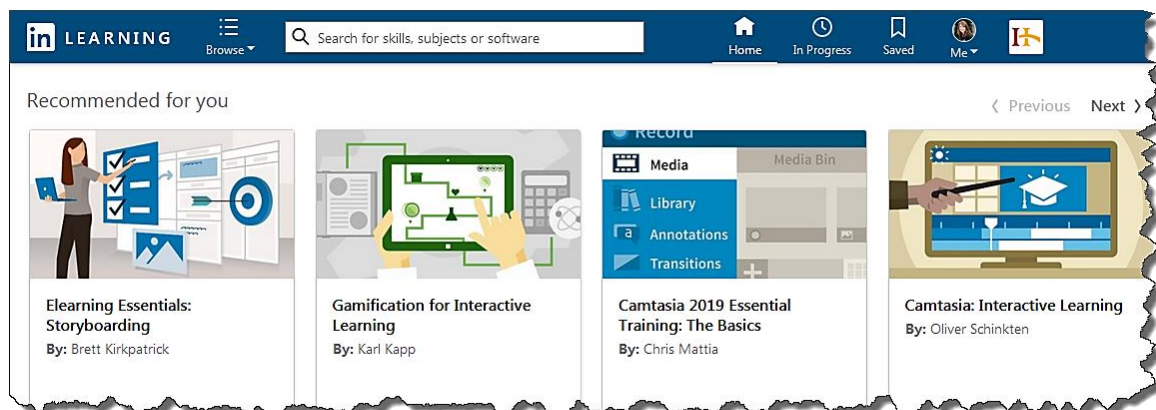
in LEARNING

Browse

Search for skills, subjects or software

Home

In Progress

Saved

Me

Recommended for you

‹ Previous Next ›

Record

Media

Media Bin

Library

Annotations

Transitions

Elearning Essentials: Storyboarding
By: Brett Kirkpatrick

Gamification for Interactive Learning
By: Karl Kapp

Camtasia 2019 Essential Training: The Basics
By: Chris Mattia

Camtasia: Interactive Learning
By: Oliver Schinkten